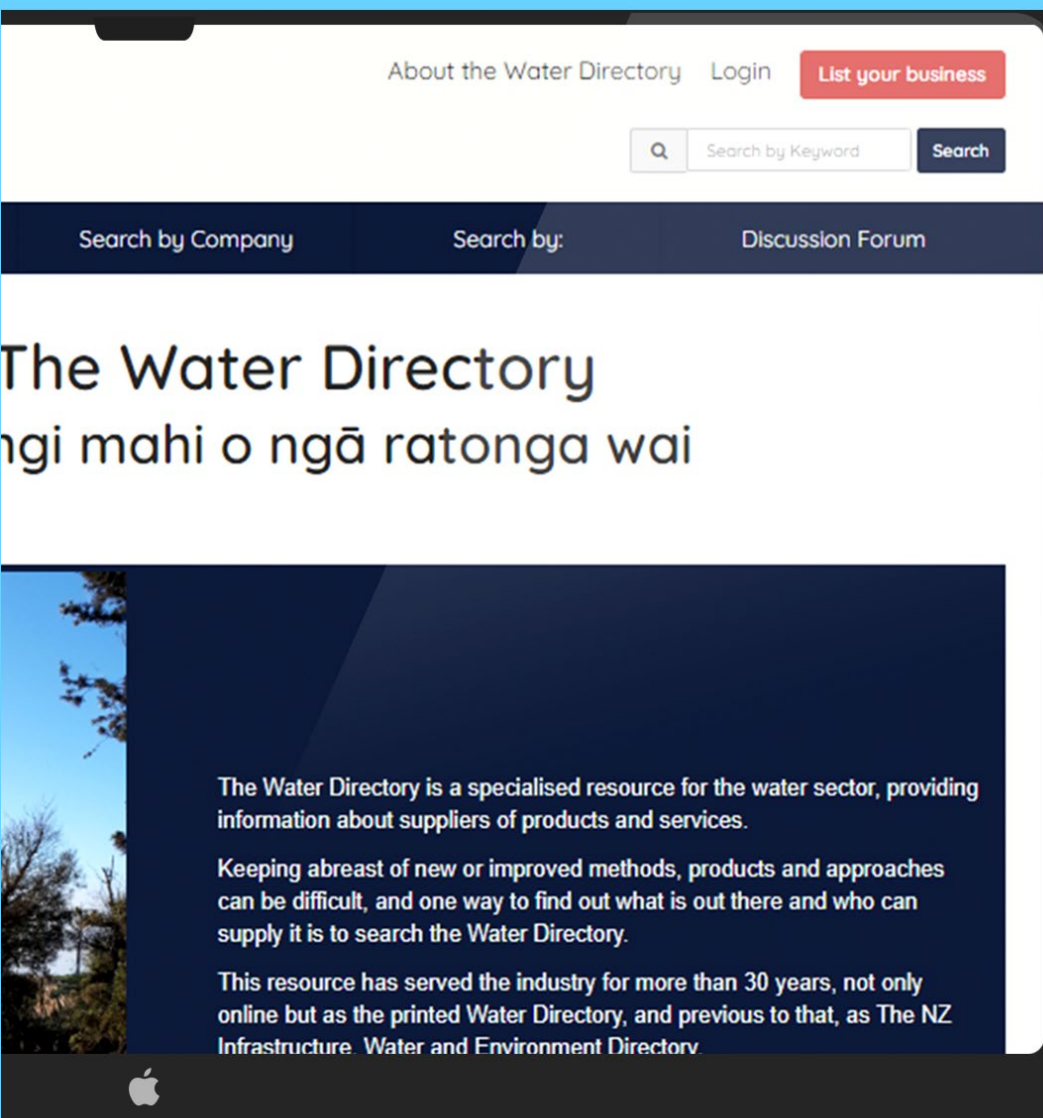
About the Water Directory Login List your business

Search by Keyword Search

Search by Company Search by: Discussion Forum

The Water Directory
ngi mahi o ngā ratonga wai

The Water Directory is a specialised resource for the water sector, providing information about suppliers of products and services.

Keeping abreast of new or improved methods, products and approaches can be difficult, and one way to find out what is out there and who can supply it is to search the Water Directory.

This resource has served the industry for more than 30 years, not only online but as the printed Water Directory, and previous to that, as The NZ Infrastructure, Water and Environment Directory.